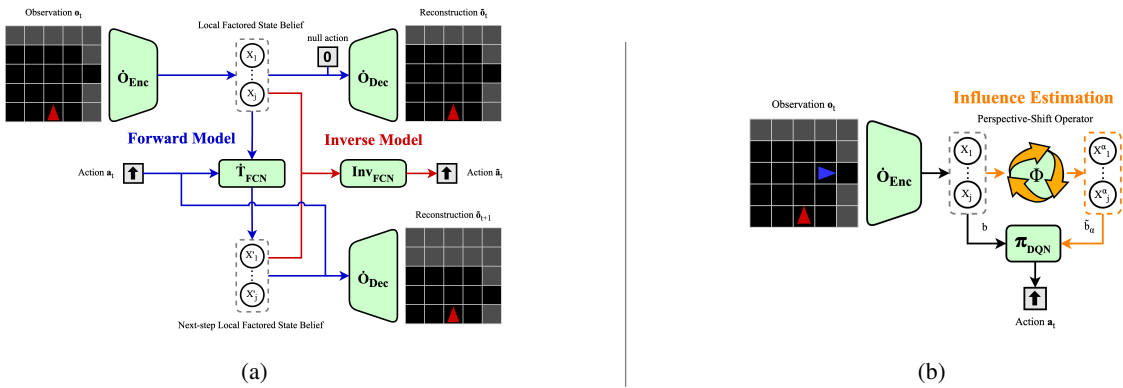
Observation $\mathbf{o}_t$

Local Factored State Belief

Reconstruction $\tilde{\mathbf{o}}_t$

null action

0

$\dot{\mathbf{O}}_{\mathbf{Enc}}$

$X_1$

$X_j$

$\dot{\mathbf{O}}_{\mathbf{Dec}}$

Forward Model

Inverse Model

Action $\mathbf{a}_t$

$\dot{\mathbf{T}}_{\mathbf{FCN}}$

$\mathbf{Inv}_{\mathbf{FCN}}$

Action $\tilde{\mathbf{a}}_t$

Reconstruction $\tilde{\mathbf{o}}_{t+1}$

$X'_1$

$X'_j$

$\dot{\mathbf{O}}_{\mathbf{Dec}}$

Next-step Local Factored State Belief

(a)

Influence Estimation

Observation $\mathbf{o}_t$

Perspective-Shift Operator

$\dot{\mathbf{O}}_{\mathbf{Enc}}$

$X_1$

$X_j$

$\Phi$

$X^{\alpha}_1$

$X^{\alpha}_j$

b

$\tilde{b}_{\alpha}$

$\boldsymbol{\pi}_{\mathbf{DQN}}$

Action $\mathbf{a}_t$

(b)